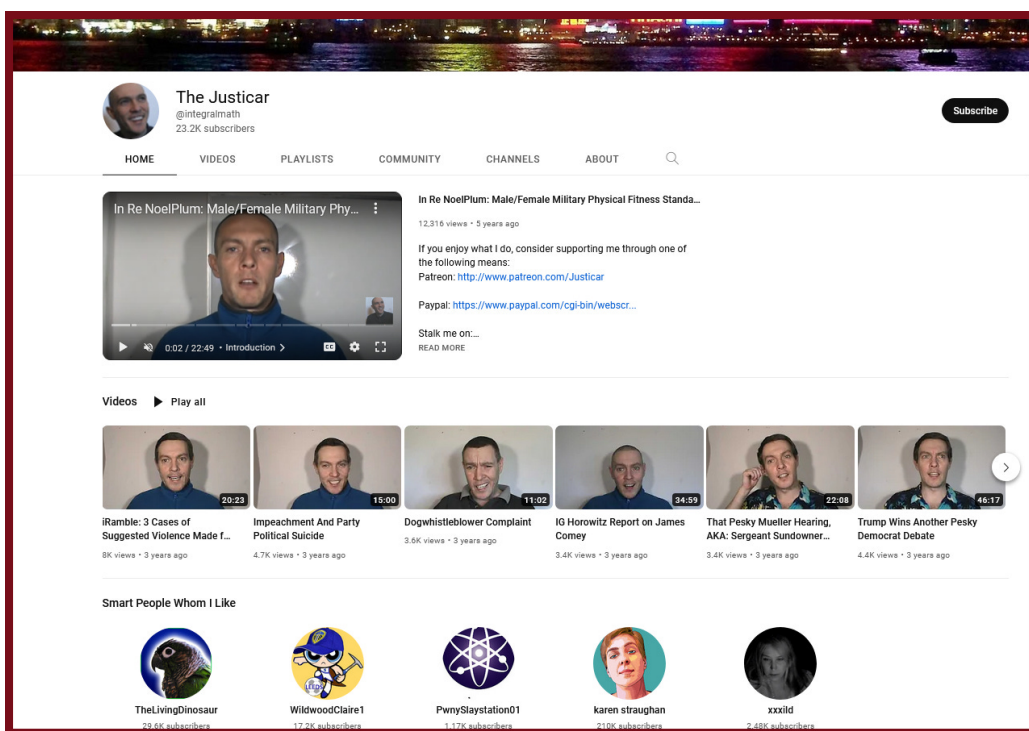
The Justicar
@integralmath
23.2K subscribers

Subscribe

HOME
VIDEOS
PLAYLISTS
COMMUNITY
CHANNELS
ABOUT

In Re NoelPlum: Male/Female Military Phy...

0:02 / 22:49 • Introduction >

In Re NoelPlum: Male/Female Military Physical Fitness Standa...

12,316 views • 5 years ago

If you enjoy what I do, consider supporting me through one of the following means:
Patreon: http://www.patreon.com/Justicar

Paypal: https://www.paypal.com/cgi-bin/webscr...

Stalk me on:...

READ MORE

Videos Play all

20:23
iRamble: 3 Cases of Suggested Violence Made f...
8K views • 3 years ago

15:00
Impeachment And Party Political Suicide
4.7K views • 3 years ago

11:02
Dogwhistleblower Complaint
3.6K views • 3 years ago

34:59
IG Horowitz Report on James Comey
3.4K views • 3 years ago

22:08
That Pesky Mueller Hearing, AKA: Sergeant Sundowner...
3.4K views • 3 years ago

46:17
Trump Wins Another Pesky Democrat Debate
4.4K views • 3 years ago

Smart People Whom I Like

TheLivingDinosaur
29.6K subscribers

WildwoodClaire1
17.2K subscribers

PwnyStaystation01
1.17K subscribers

karen straughan
210K subscribers

xxxild
2.48K subscribers